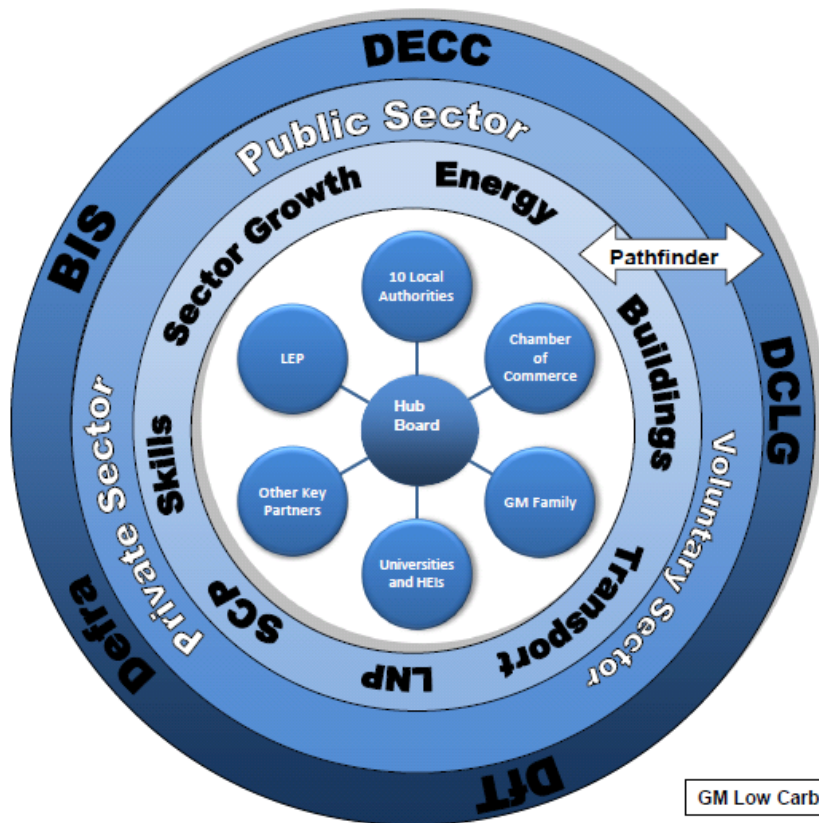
DECC
DCLG
DfT
Defra
BIS

Public Sector
Voluntary Sector
Private Sector

Energy
Buildings
Transport
LNP
SCP
Skills
Sector Growth

Pathfinder

10 Local Authorities
Chamber of Commerce
GM Family
Universities and HEIs
Other Key Partners
LEP
Hub Board

GM Low Carb